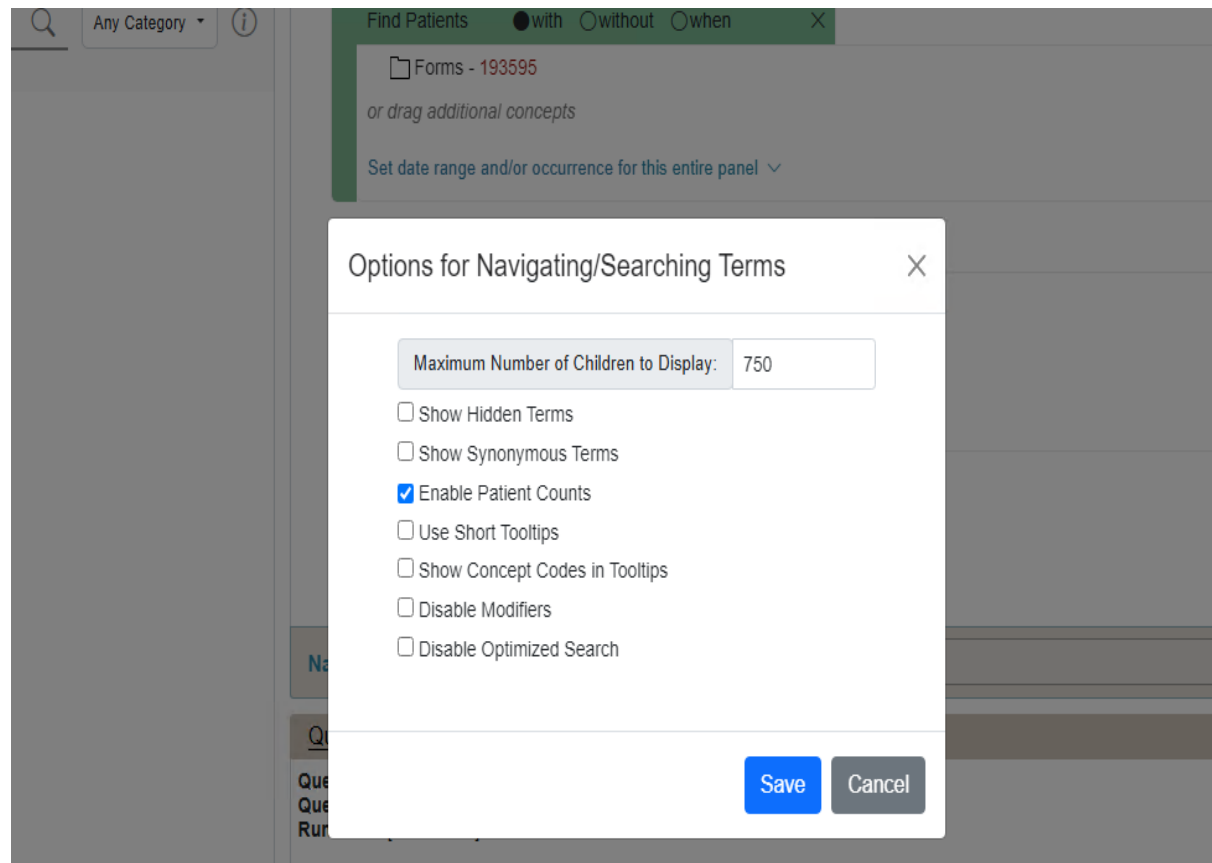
Any Category

Find Patients with without when X

Forms - 193595

or drag additional concepts

Set date range and/or occurrence for this entire panel

Options for Navigating/Searching Terms

Maximum Number of Children to Display: 750

Show Hidden Terms

Show Synonymous Terms

Enable Patient Counts

Use Short Tooltips

Show Concept Codes in Tooltips

Disable Modifiers

Disable Optimized Search

Save Cancel

Na

Qu

Que
Que
Rur